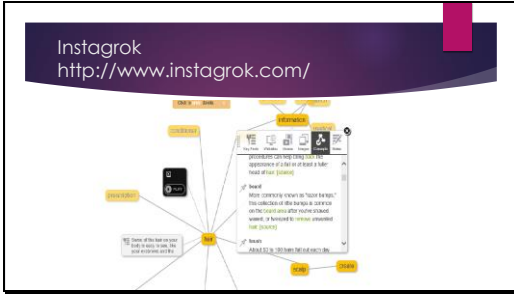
Instagrok
http://www.instagrok.com/

information

conditioner

prescription

hair

scalp

Key Facts

Websites

Videos

Images

Concepts

Notes

board

More commonly known as "razor bumps," this collection of little bumps is common on the beard area after you've shaved, waxed, or tweezed to remove unwanted hair (source)

brush

About 50 to 100 hairs fall out each day

Some of the hair on your body is easy to see, like your eyebrows and the

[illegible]